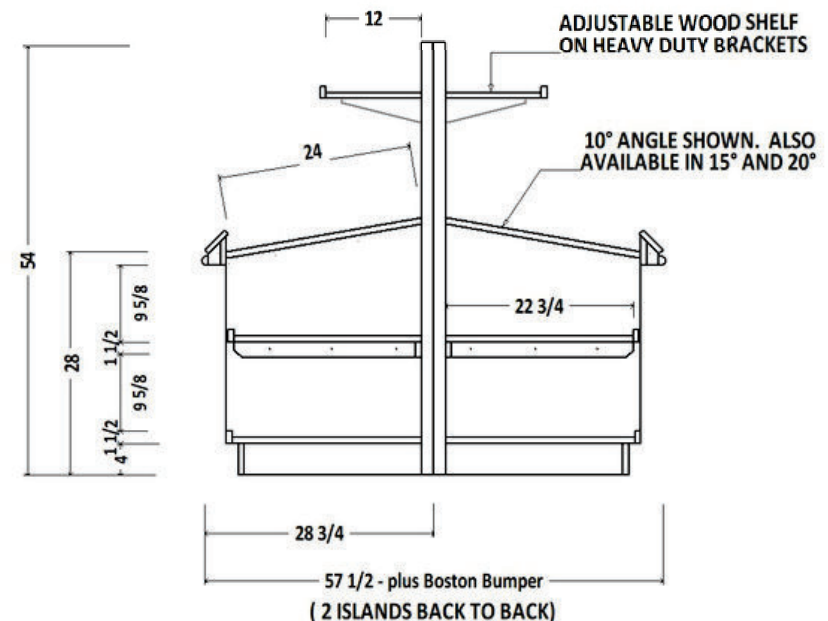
12

ADJUSTABLE WOOD SHELF ON HEAVY DUTY BRACKETS

10° ANGLE SHOWN. ALSO AVAILABLE IN 15° AND 20°

24

54

28

9 5/8

1 1/2

9 5/8

1 1/2

4

22 3/4

28 3/4

57 1/2 - plus Boston Bumper

( 2 ISLANDS BACK TO BACK)